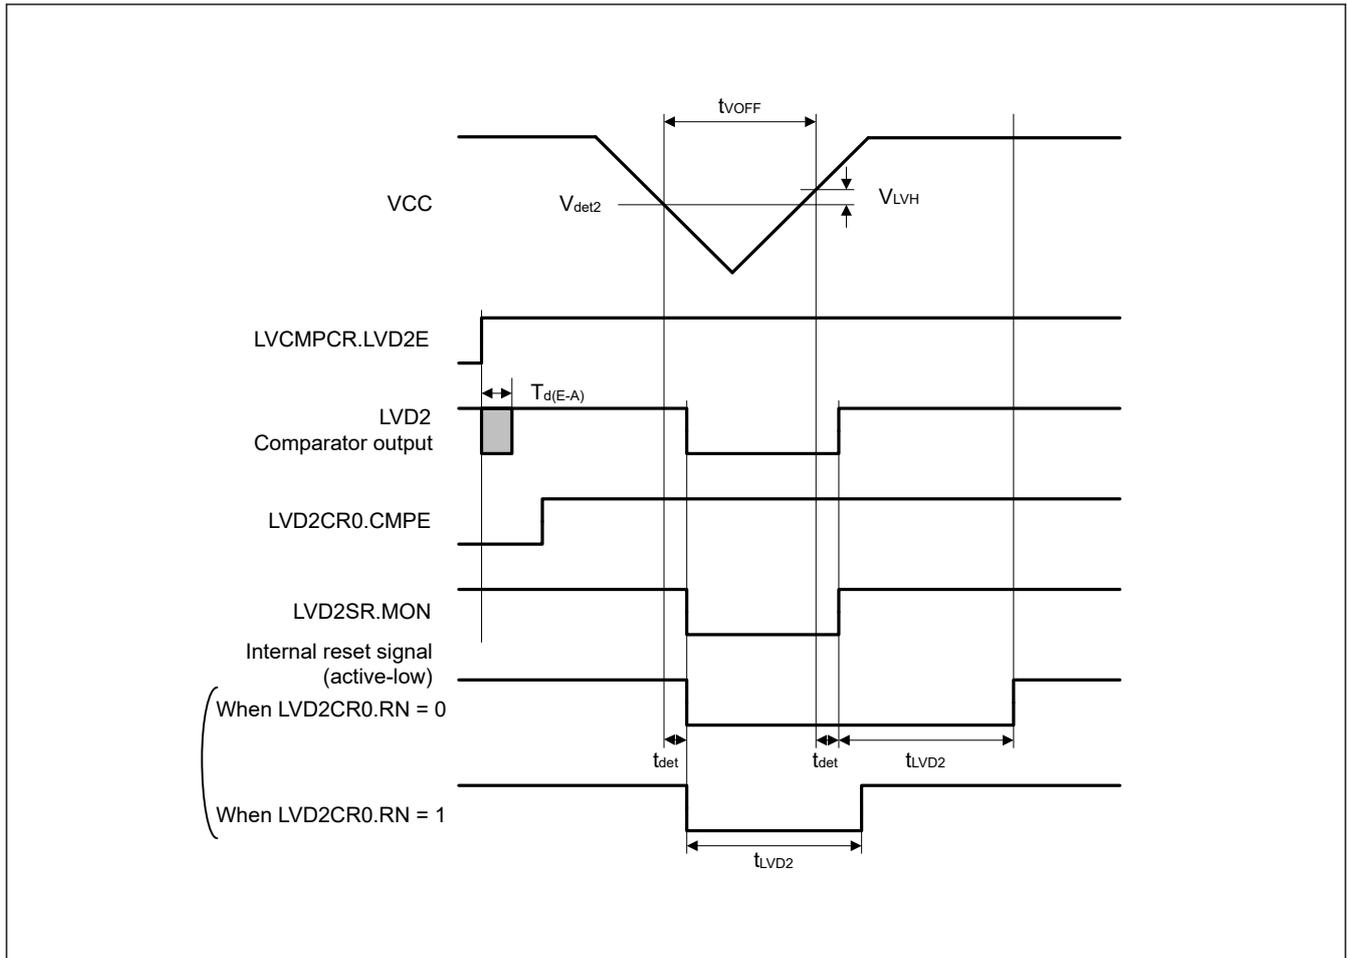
$t_{VOFF}$

VCC

$V_{det2}$

$V_{LVH}$

LVCMPCR.LVD2E

$T_{d(E-A)}$

LVD2
Comparator output

LVD2CR0.CMPE

LVD2SR.MON

Internal reset signal
(active-low)

When LVD2CR0.RN = 0

$t_{det}$

$t_{det}$

$t_{LVD2}$

When LVD2CR0.RN = 1

$t_{LVD2}$